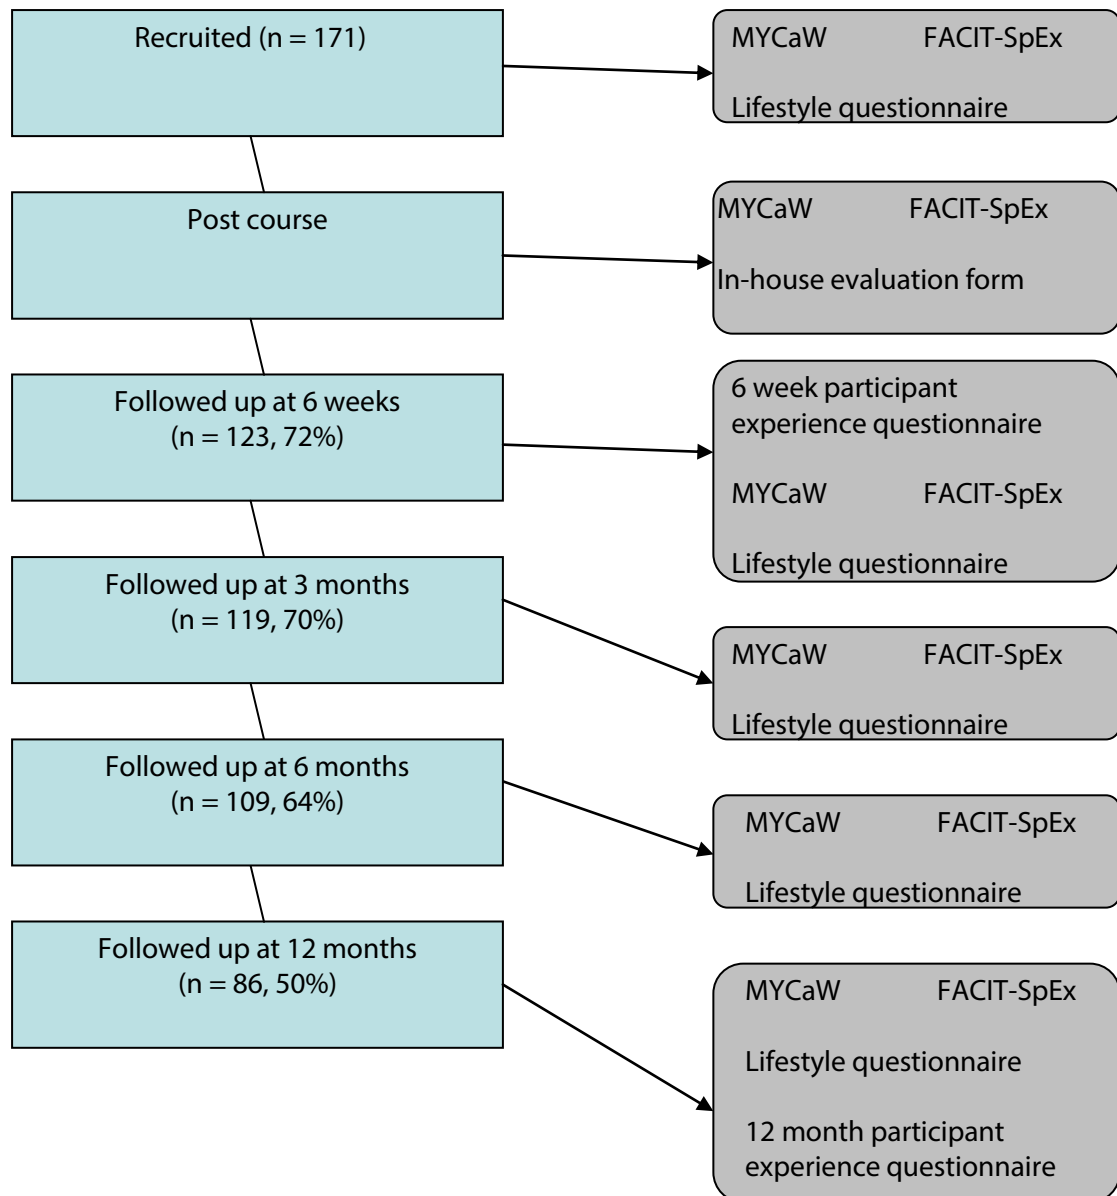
Recruited (n = 171)

MYCaW FACIT-SpEx

Lifestyle questionnaire

Post course

MYCaW FACIT-SpEx

In-house evaluation form

Followed up at 6 weeks (n = 123, 72%)

6 week participant experience questionnaire

MYCaW FACIT-SpEx

Lifestyle questionnaire

Followed up at 3 months (n = 119, 70%)

MYCaW FACIT-SpEx

Lifestyle questionnaire

Followed up at 6 months (n = 109, 64%)

MYCaW FACIT-SpEx

Lifestyle questionnaire

Followed up at 12 months (n = 86, 50%)

MYCaW FACIT-SpEx

Lifestyle questionnaire

12 month participant experience questionnaire